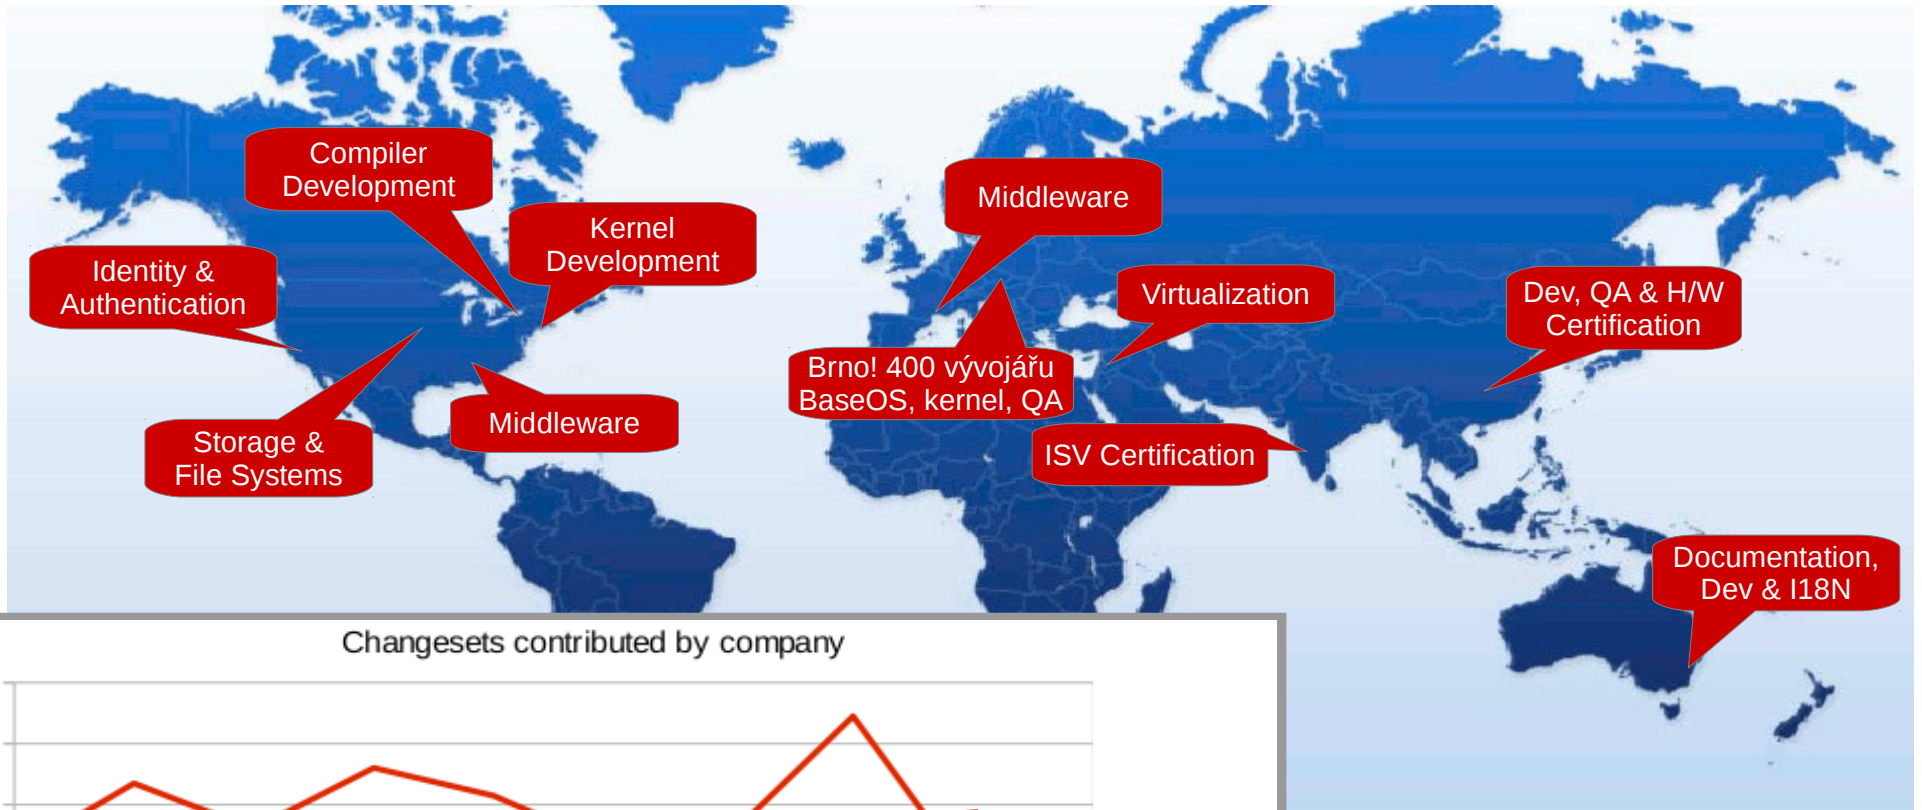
Compiler Development

Kernel Development

Identity & Authentication

Storage & File Systems

Middleware

Middleware

Virtualization

Brno! 400 vývojářu BaseOS, kernel, QA

ISV Certification

Dev, QA & H/W Certification

Documentation, Dev & I18N

Changesets contributed by company